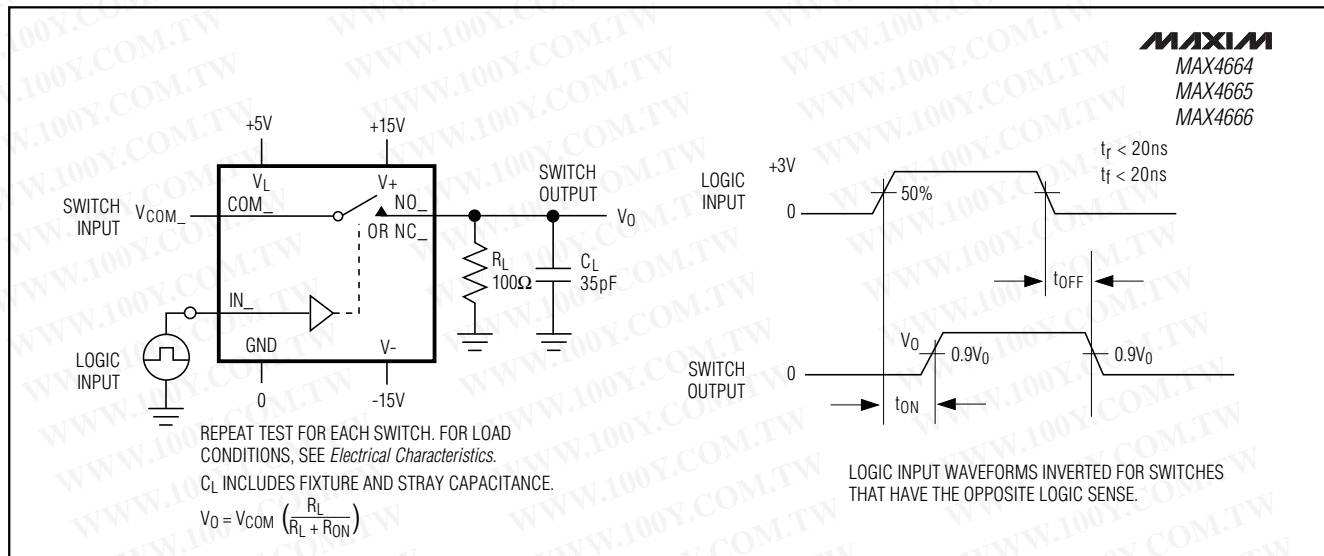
MAXIM
MAX4664
MAX4665
MAX4666

+5V
+15V
$V_L$
V+
SWITCH INPUT
$V_{COM\_}$
COM_
NO_
OR NC_
SWITCH OUTPUT
$V_O$
$R_L$
$100\Omega$
$C_L$
35pF
IN_
LOGIC INPUT
GND
V-
0
-15V

REPEAT TEST FOR EACH SWITCH. FOR LOAD CONDITIONS, SEE *Electrical Characteristics*.
$C_L$ INCLUDES FIXTURE AND STRAY CAPACITANCE.
$V_O = V_{COM}\left(\frac{R_L}{R_L + R_{ON}}\right)$

LOGIC INPUT
+3V
0
50%
$t_r < 20ns$
$t_f < 20ns$
$t_{OFF}$
SWITCH OUTPUT
0
$V_O$
$0.9V_0$
$0.9V_0$
$t_{ON}$

LOGIC INPUT WAVEFORMS INVERTED FOR SWITCHES THAT HAVE THE OPPOSITE LOGIC SENSE.

WWW.100Y.COM.TW